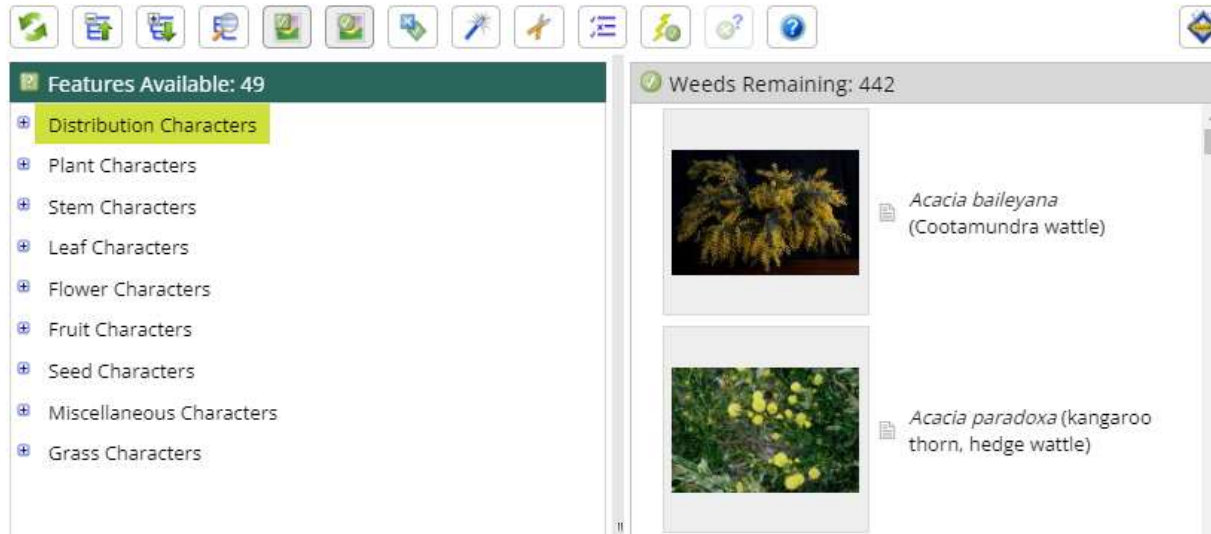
Features Available: 49

Distribution Characters
Plant Characters
Stem Characters
Leaf Characters
Flower Characters
Fruit Characters
Seed Characters
Miscellaneous Characters
Grass Characters

Weeds Remaining: 442

*Acacia baileyana* (Cootamundra wattle)

*Acacia paradoxa* (kangaroo thorn, hedge wattle)